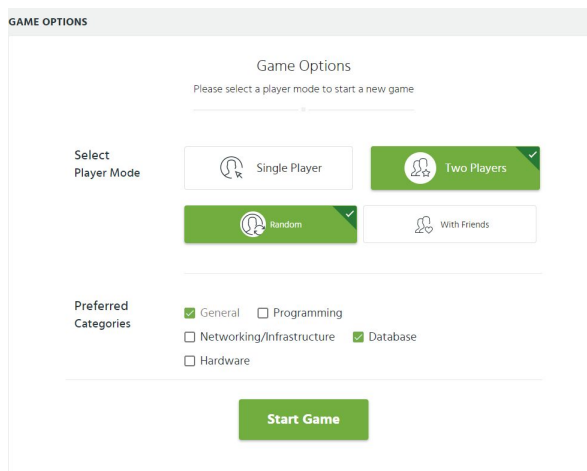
GAME OPTIONS

Game Options

Please select a player mode to start a new game

Select Player Mode

Single Player

Two Players

Random

With Friends

Preferred Categories

General

Programming

Networking/Infrastructure

Database

Hardware

Start Game